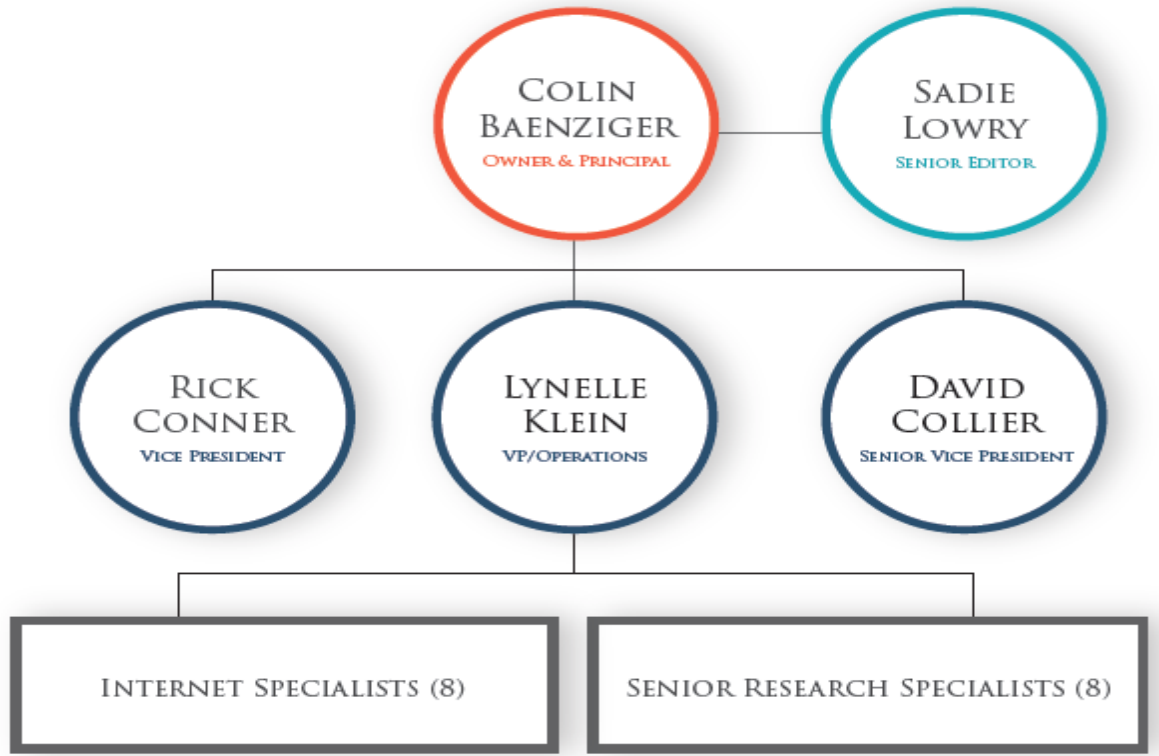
Colin Baenziger
Owner & Principal

Sadie Lowry
Senior Editor

Rick Conner
Vice President

Lynelle Klein
VP/Operations

David Collier
Senior Vice President

Internet Specialists (8)

Senior Research Specialists (8)